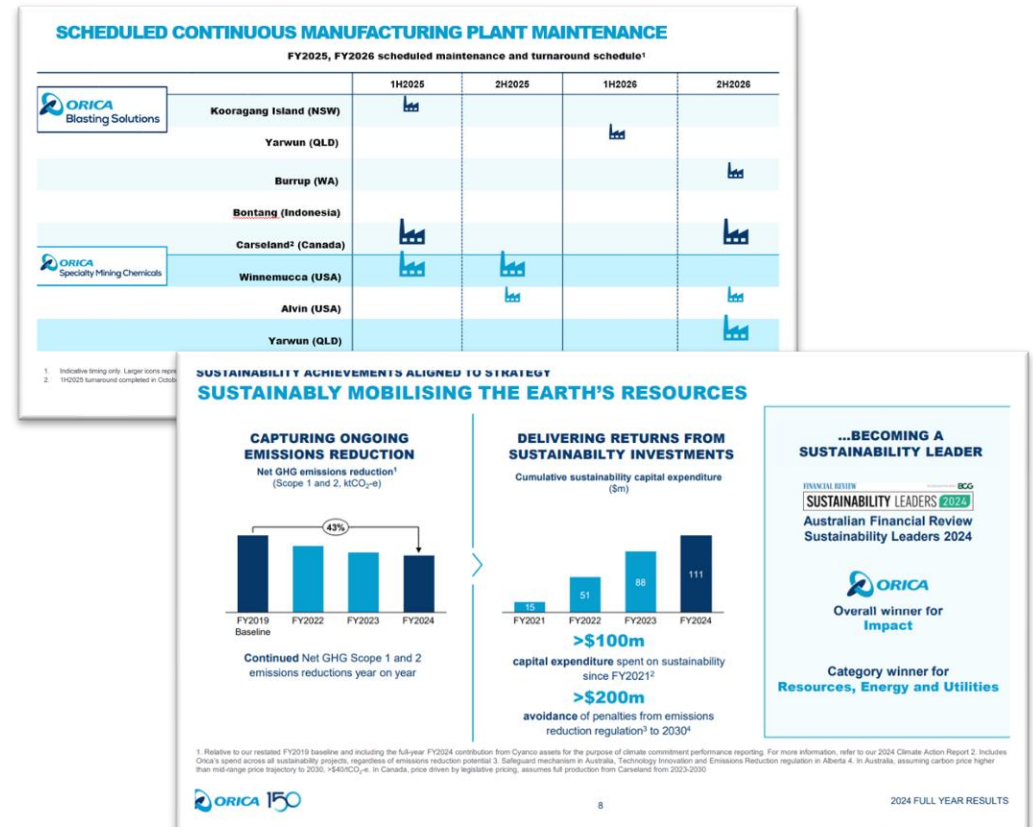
SCHEDULED CONTINUOUS MANUFACTURING PLANT MAINTENANCE

FY2025, FY2026 scheduled maintenance and turnaround schedule¹

| | 1H2025 | 2H2025 | 1H2026 | 2H2026 |
|---|---|---|---|---|
| Kooragang Island (NSW) | | | | |
| Yarwun (QLD) | | | | |
| Burrup (WA) | | | | |
| Bontang (Indonesia) | | | | |
| Carseland² (Canada) | | | | |
| Winnemucca (USA) | | | | |
| Alvin (USA) | | | | |
| Yarwun (QLD) | | | | |

ORICA Blasting Solutions

ORICA Specialty Mining Chemicals

1. Indicative timing only. Larger icons repr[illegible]
2. 1H2025 turnaround completed in Octob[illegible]

SUSTAINABILITY ACHIEVEMENTS ALIGNED TO STRATEGY
SUSTAINABLY MOBILISING THE EARTH'S RESOURCES

CAPTURING ONGOING EMISSIONS REDUCTION
Net GHG emissions reduction¹ (Scope 1 and 2, ktCO$_2$-e)

43%

FY2019 Baseline FY2022 FY2023 FY2024

Continued Net GHG Scope 1 and 2 emissions reductions year on year

DELIVERING RETURNS FROM SUSTAINABITY INVESTMENTS
Cumulative sustainability capital expenditure ($m)

15 51 88 111
FY2021 FY2022 FY2023 FY2024

>$100m
capital expenditure spent on sustainability since FY2021²

>$200m
avoidance of penalties from emissions reduction regulation³ to 2030⁴

...BECOMING A SUSTAINABILITY LEADER

FINANCIAL REVIEW BCG
SUSTAINABILITY LEADERS 2024
Australian Financial Review Sustainability Leaders 2024

ORICA
Overall winner for Impact

Category winner for Resources, Energy and Utilities

1. Relative to our restated FY2019 baseline and including the full-year FY2024 contribution from Cyanco assets for the purpose of climate commitment performance reporting. For more information, refer to our 2024 Climate Action Report 2. Includes Orica's spend across all sustainability projects, regardless of emissions reduction potential 3. Safeguard mechanism in Australia, Technology Innovation and Emissions Reduction regulation in Alberta 4. In Australia, assuming carbon price higher than mid-range price trajectory to 2030, >$40/tCO$_2$-e. In Canada, price driven by legislative pricing, assumes full production from Carseland from 2023-2030

ORICA 150

8

2024 FULL YEAR RESULTS